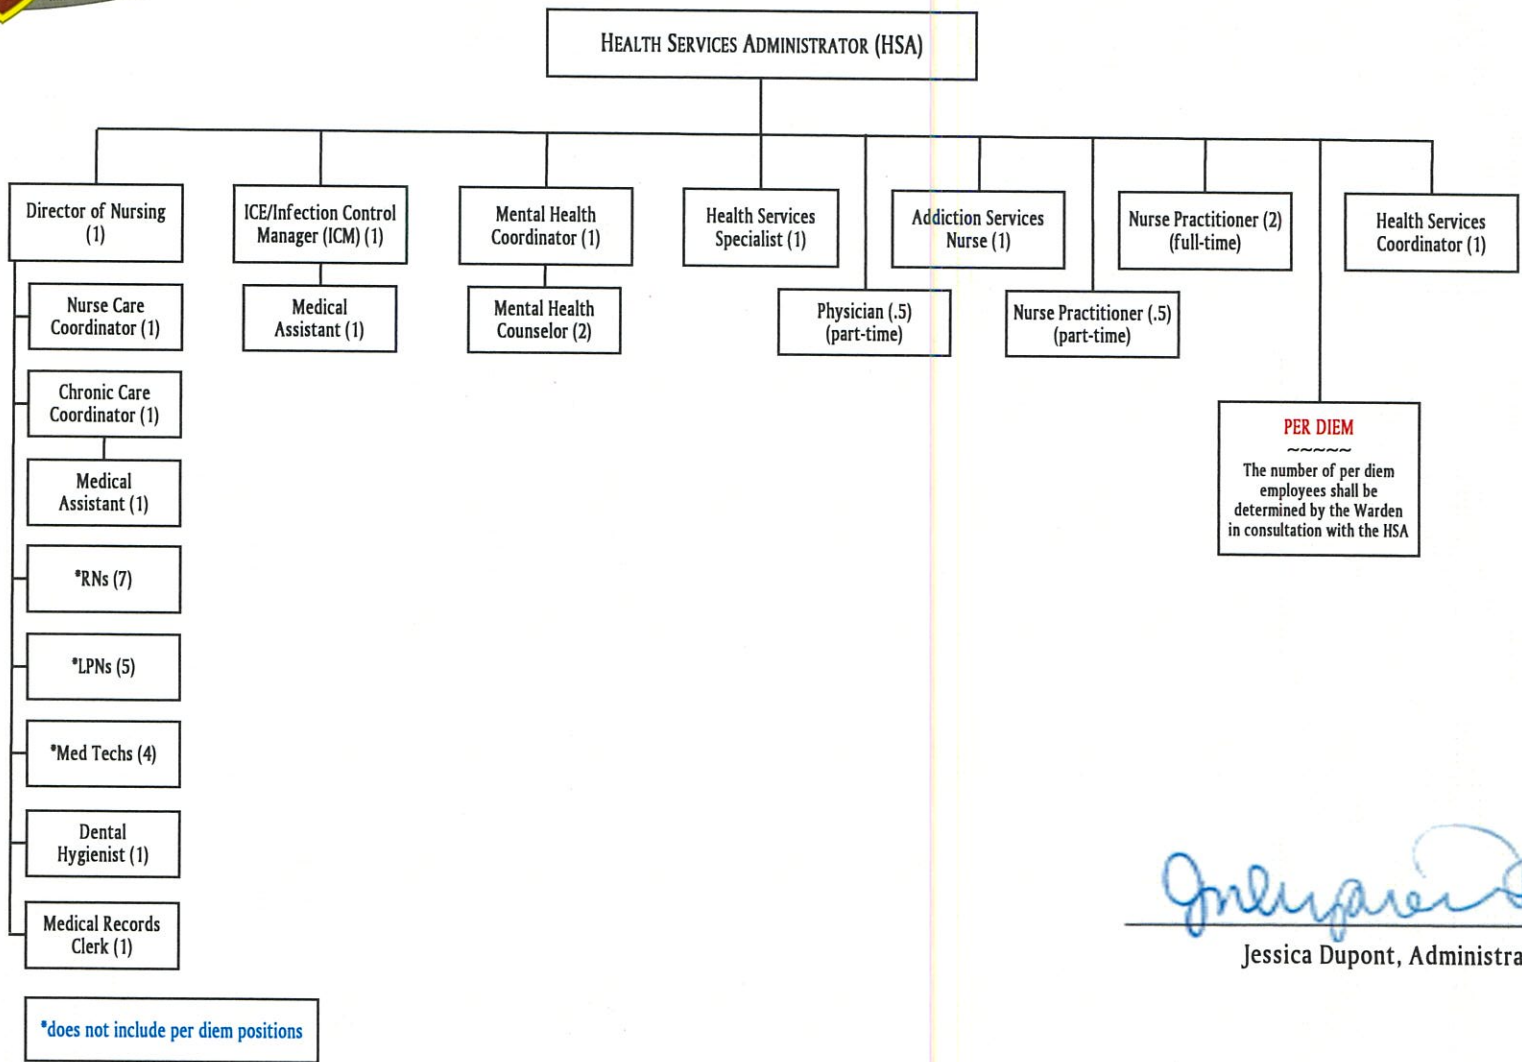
HEALTH SERVICES ADMINISTRATOR (HSA)

Director of Nursing (1)

Nurse Care Coordinator (1)

Chronic Care Coordinator (1)

Medical Assistant (1)

*RNs (7)

*LPNs (5)

*Med Techs (4)

Dental Hygienist (1)

Medical Records Clerk (1)

ICE/Infection Control Manager (ICM) (1)

Medical Assistant (1)

Mental Health Coordinator (1)

Mental Health Counselor (2)

Health Services Specialist (1)

Physician (.5) (part-time)

Addiction Services Nurse (1)

Nurse Practitioner (.5) (part-time)

Nurse Practitioner (2) (full-time)

PER DIEM
~~~~~
The number of per diem employees shall be determined by the Warden in consultation with the HSA

Health Services Coordinator (1)

*does not include per diem positions

Jessica Dupont, Administra